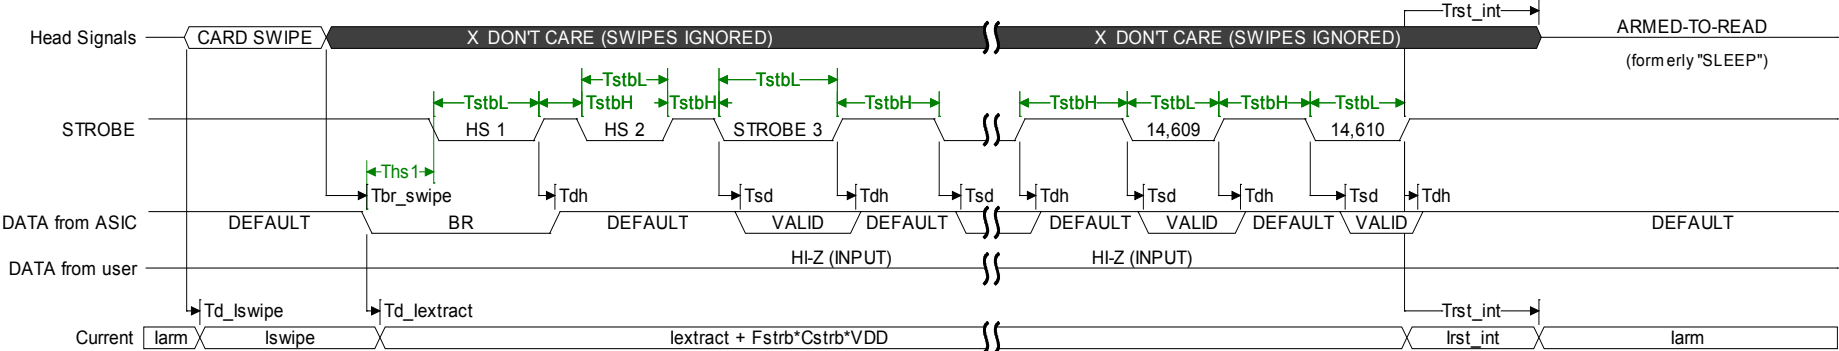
Trst_int

Head Signals CARD SWIPE X DON'T CARE (SWIPES IGNORED) X DON'T CARE (SWIPES IGNORED) ARMED-TO-READ

(formerly "SLEEP")

TstbL TstbL

TstbL TstbH TstbH TstbH TstbH TstbL TstbH TstbL

STROBE HS 1 HS 2 STROBE 3 14,609 14,610

Ths1

Tbr_swipe Tdh Tsd Tdh Tsd Tdh Tsd Tdh Tsd Tdh

DATA from ASIC DEFAULT BR DEFAULT VALID DEFAULT DEFAULT VALID DEFAULT VALID DEFAULT

DATA from user HI-Z (INPUT) HI-Z (INPUT)

Td_Iswipe Td_Iextract Trst_int

Current Iarm Iswipe Iextract + Fstrb*Cstrb*VDD Irst_int Iarm